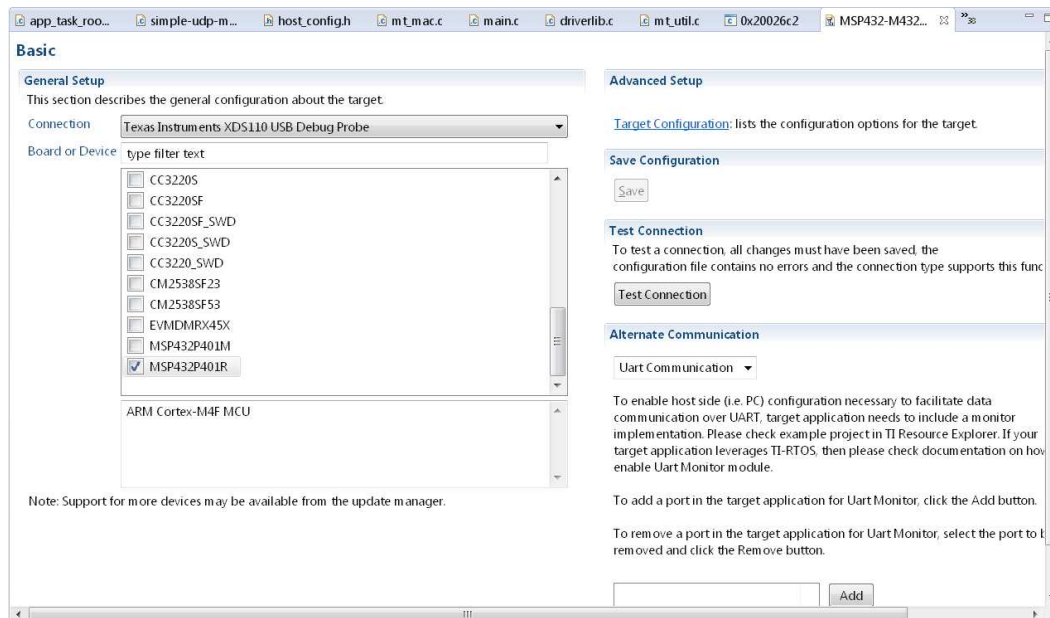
app_task_roo... simple-udp-m... host_config.h mt_mac.c main.c driverlib.c mt_util.c 0x20026c2 MSP432-M432... »$_{38}$

Basic

General Setup

This section describes the general configuration about the target.

Connection Texas Instruments XDS110 USB Debug Probe

Board or Device type filter text

CC3220S
CC3220SF
CC3220SF_SWD
CC3220S_SWD
CC3220_SWD
CM2538SF23
CM2538SF53
EVMDMRX45X
MSP432P401M
MSP432P401R

ARM Cortex-M4F MCU

Note: Support for more devices may be available from the update manager.

Advanced Setup

Target Configuration: lists the configuration options for the target.

Save Configuration

Save

Test Connection

To test a connection, all changes must have been saved, the configuration file contains no errors and the connection type supports this func

Test Connection

Alternate Communication

Uart Communication

To enable host side (i.e. PC) configuration necessary to facilitate data communication over UART, target application needs to include a monitor implementation. Please check example project in TI Resource Explorer. If your target application leverages TI-RTOS, then please check documentation on how enable Uart Monitor module.

To add a port in the target application for Uart Monitor, click the Add button.

To remove a port in the target application for Uart Monitor, select the port to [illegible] removed and click the Remove button.

Add